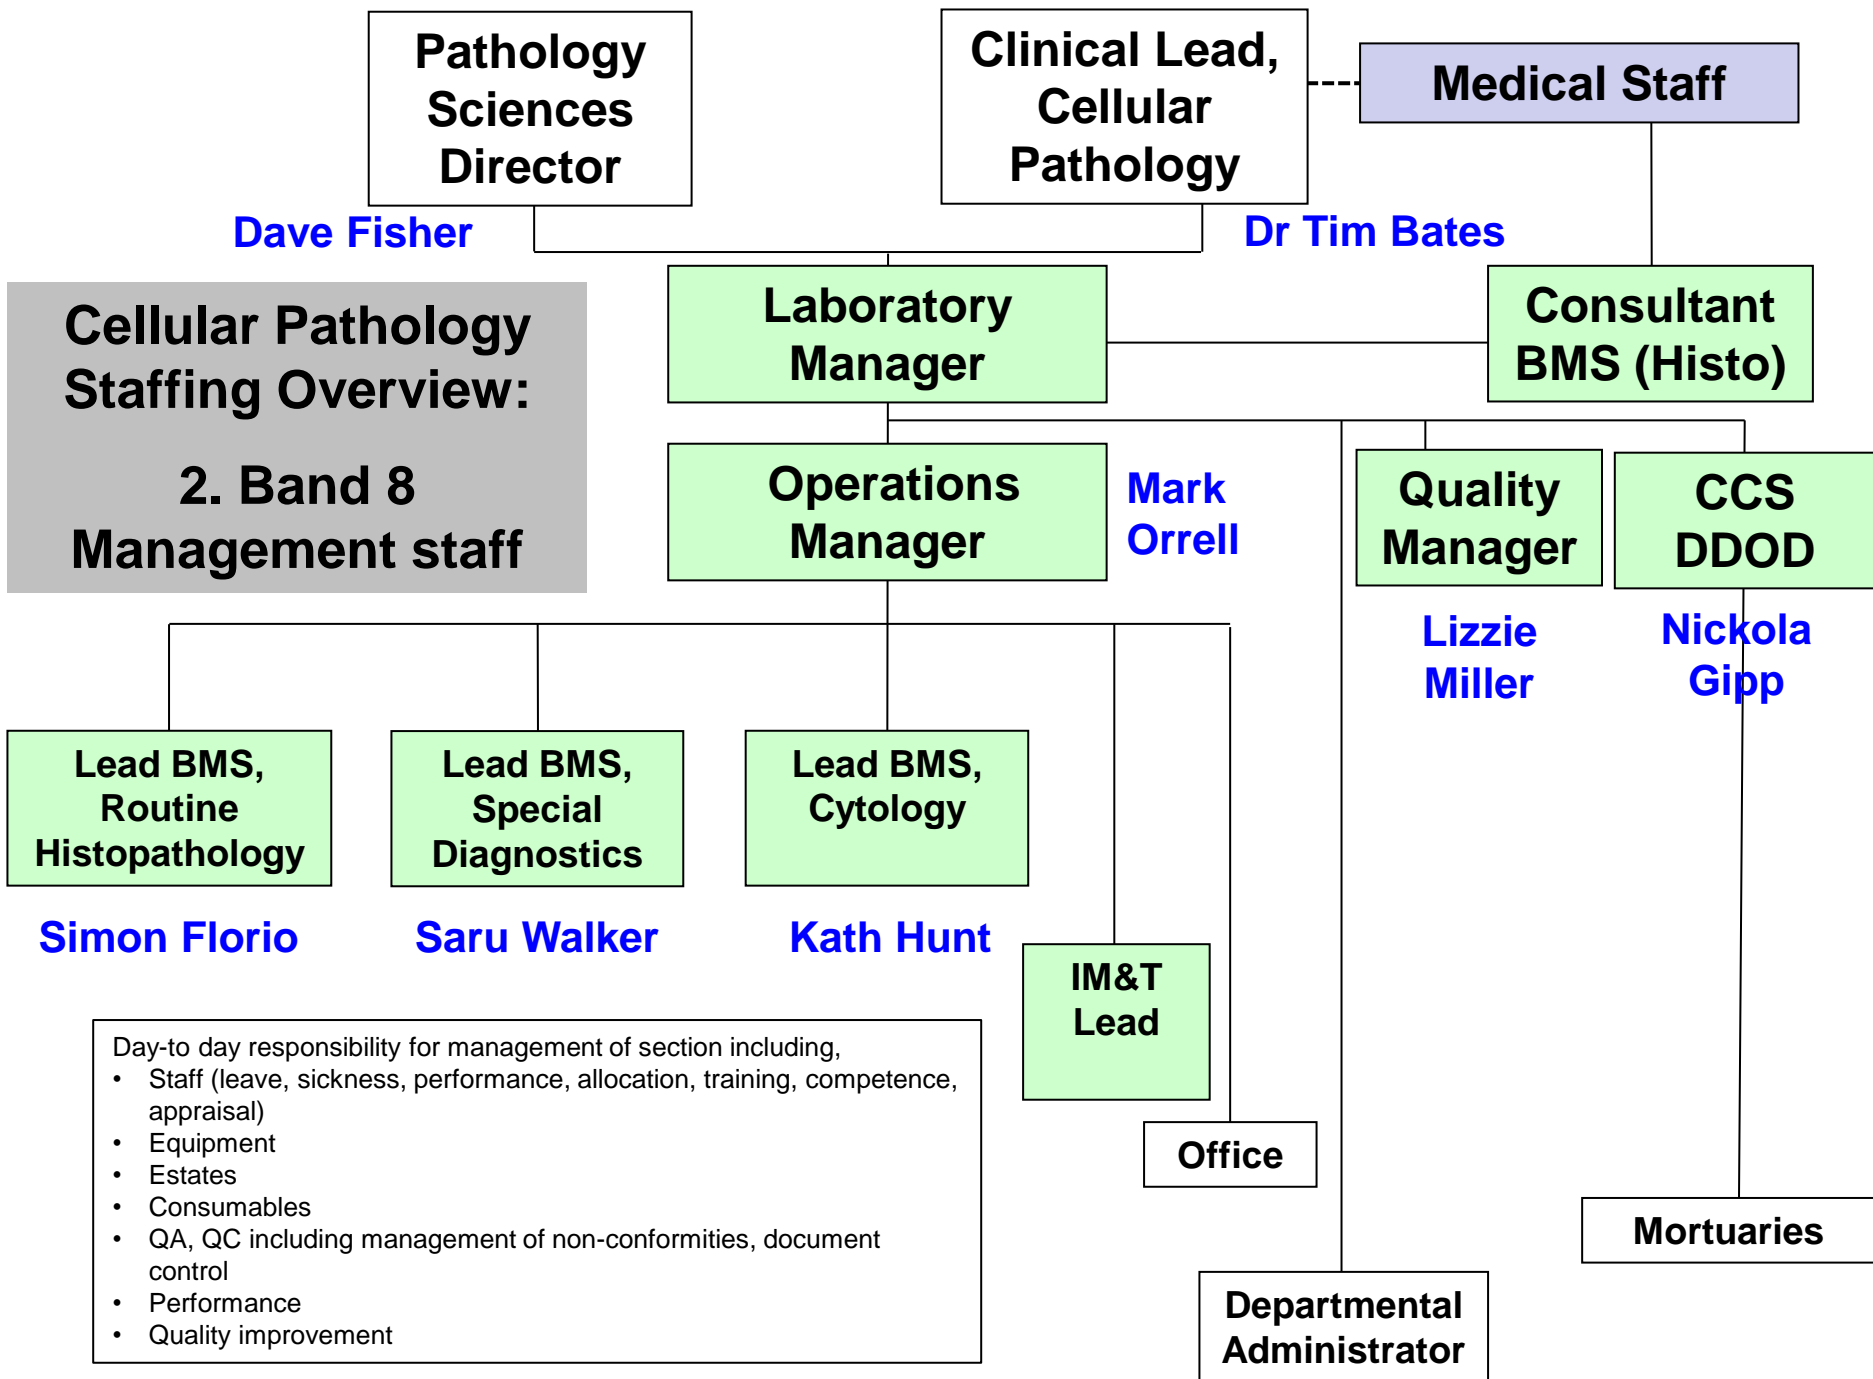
Pathology Sciences Director

Dave Fisher

Clinical Lead, Cellular Pathology

Dr Tim Bates

Medical Staff

Cellular Pathology Staffing Overview:

2. Band 8 Management staff

Laboratory Manager

Consultant BMS (Histo)

Operations Manager

Mark Orrell

Quality Manager

Lizzie Miller

CCS DDOD

Nickola Gipp

Lead BMS, Routine Histopathology

Simon Florio

Lead BMS, Special Diagnostics

Saru Walker

Lead BMS, Cytology

Kath Hunt

IM&T Lead

Office

Mortuaries

Departmental Administrator

Day-to day responsibility for management of section including,
• Staff (leave, sickness, performance, allocation, training, competence, appraisal)
• Equipment
• Estates
• Consumables
• QA, QC including management of non-conformities, document control
• Performance
• Quality improvement